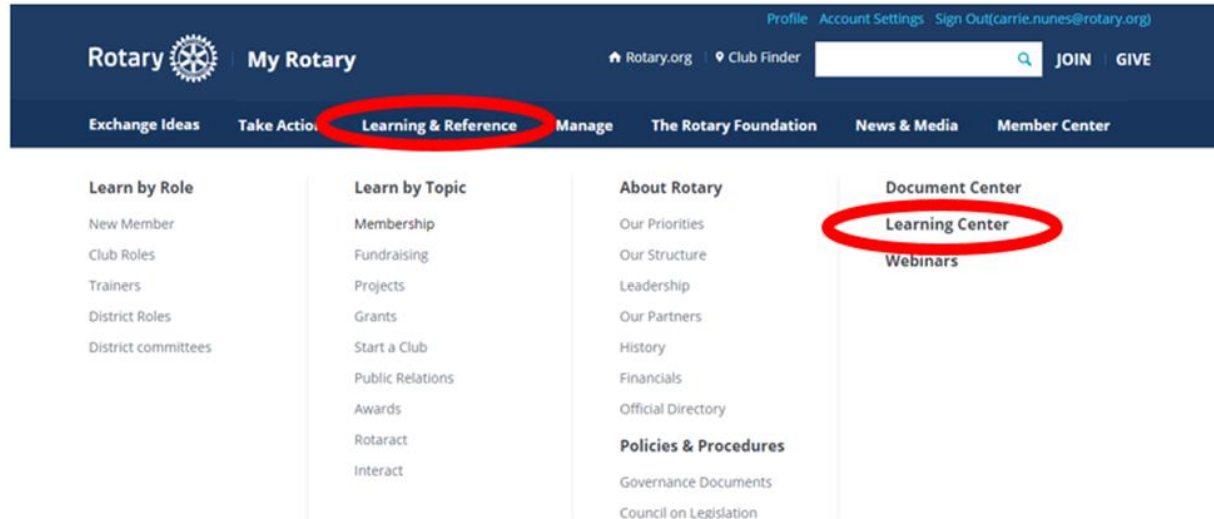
Profile Account Settings Sign Out(carrie.nunes@rotary.org)

Rotary | My Rotary

Rotary.org | Club Finder

JOIN | GIVE

Exchange Ideas Take Actio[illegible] Learning & Reference Manage The Rotary Foundation News & Media Member Center

Learn by Role
New Member
Club Roles
Trainers
District Roles
District committees

Learn by Topic
Membership
Fundraising
Projects
Grants
Start a Club
Public Relations
Awards
Rotaract
Interact

About Rotary
Our Priorities
Our Structure
Leadership
Our Partners
History
Financials
Official Directory

Policies & Procedures
Governance Documents
Council on Legislation

Document Center
Learning Center
Webinars